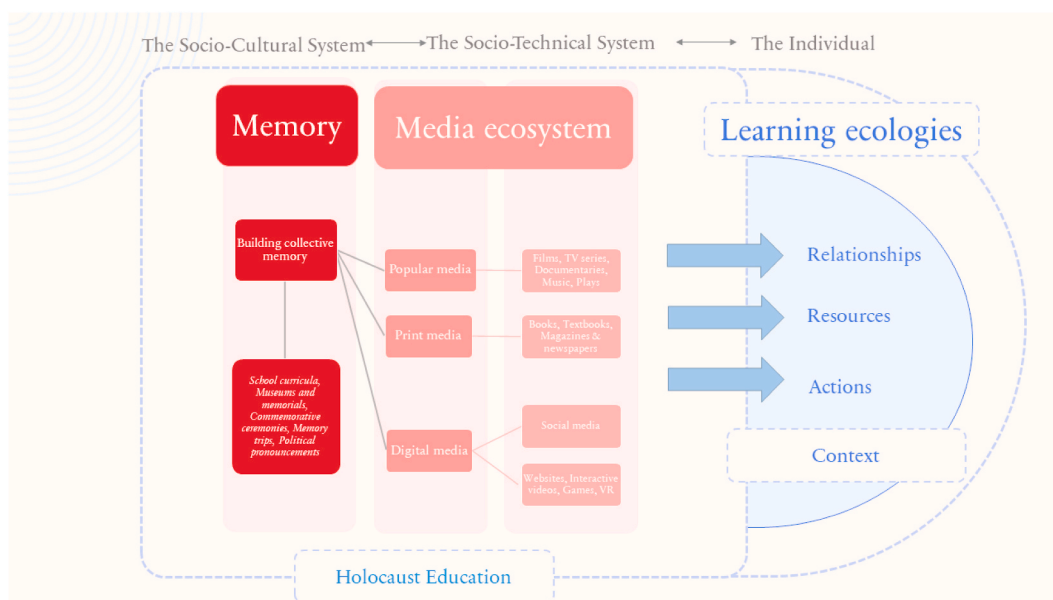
The Socio-Cultural System ⟷ The Socio-Technical System ⟷ The Individual

Memory

Media ecosystem

Learning ecologies

Building collective memory

School curricula, Museums and memorials, Commemorative ceremonies, Memory trips, Political pronouncements

Popular media

Print media

Digital media

Films, TV series, Documentaries, Music, Plays

Books, Textbooks, Magazines & newspapers

Social media

Websites, Interactive videos, Games, VR

Relationships

Resources

Actions

Context

Holocaust Education